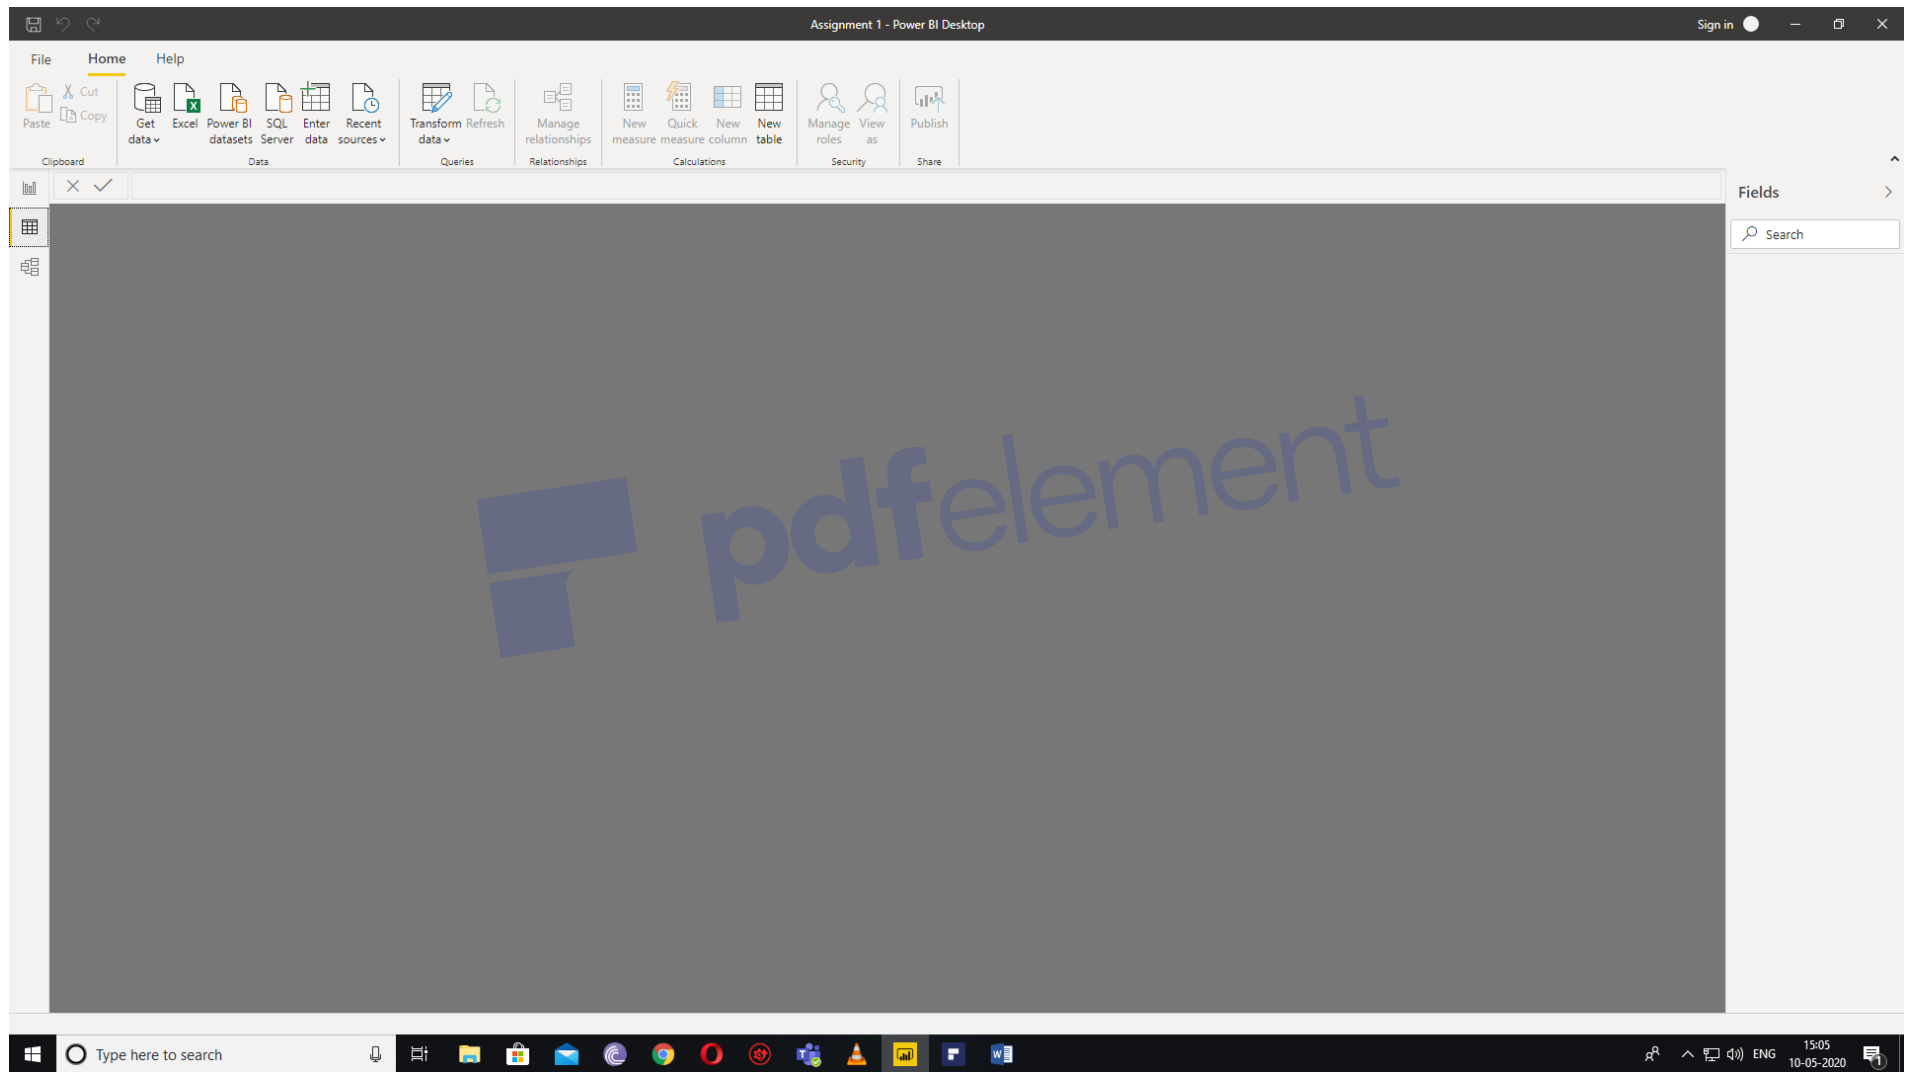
Assignment 1 - Power BI Desktop

Sign in

File Home Help

Paste Cut Copy
Clipboard

Get data Excel Power BI datasets SQL Server Enter data Recent sources
Data

Transform data Refresh
Queries

Manage relationships
Relationships

New measure Quick measure New column New table
Calculations

Manage roles View as
Security

Publish
Share

Fields

Search

pdfelement

Type here to search

ENG 15:05 10-05-2020